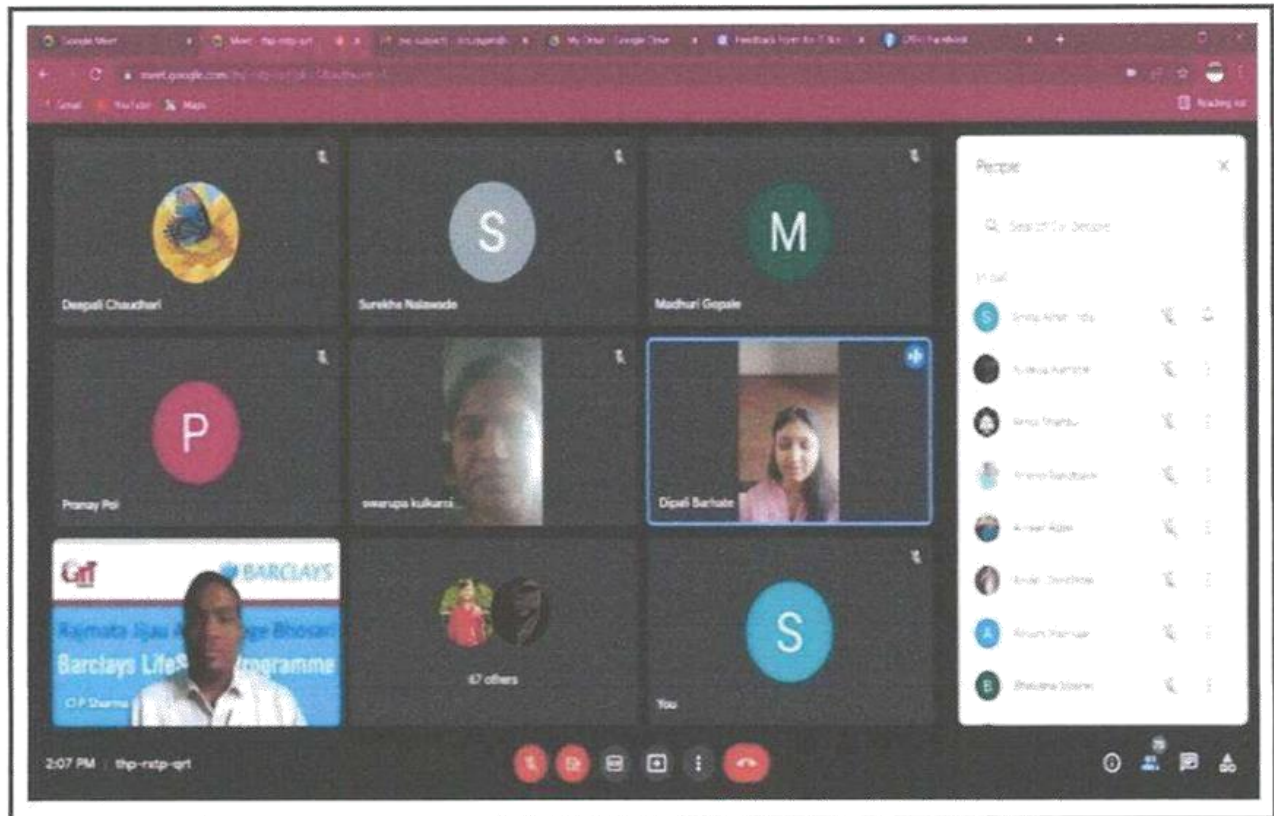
Google Meet | Meet - thp-rstp-qrf | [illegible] | My Drive - Google Drive | Feedback Form for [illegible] | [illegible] Facebook

meet.google.com/thp-rstp-qrf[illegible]

Gmail YouTube Maps

Reading list

Deepali Chaudhari

S

Surekha Nalawade

M

Madhuri Gopale

P

Pranay Pol

swarupa kulkarni...

Dipali Barhate

BARCLAYS

Rajmata Jijau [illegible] Bhosari

Barclays LifeS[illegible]rogramme

O P Sharma

67 others

S

You

People

Search for people

In call

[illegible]

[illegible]

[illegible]

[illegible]

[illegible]

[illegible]

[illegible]

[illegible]

2:07 PM | thp-rstp-qrf

75